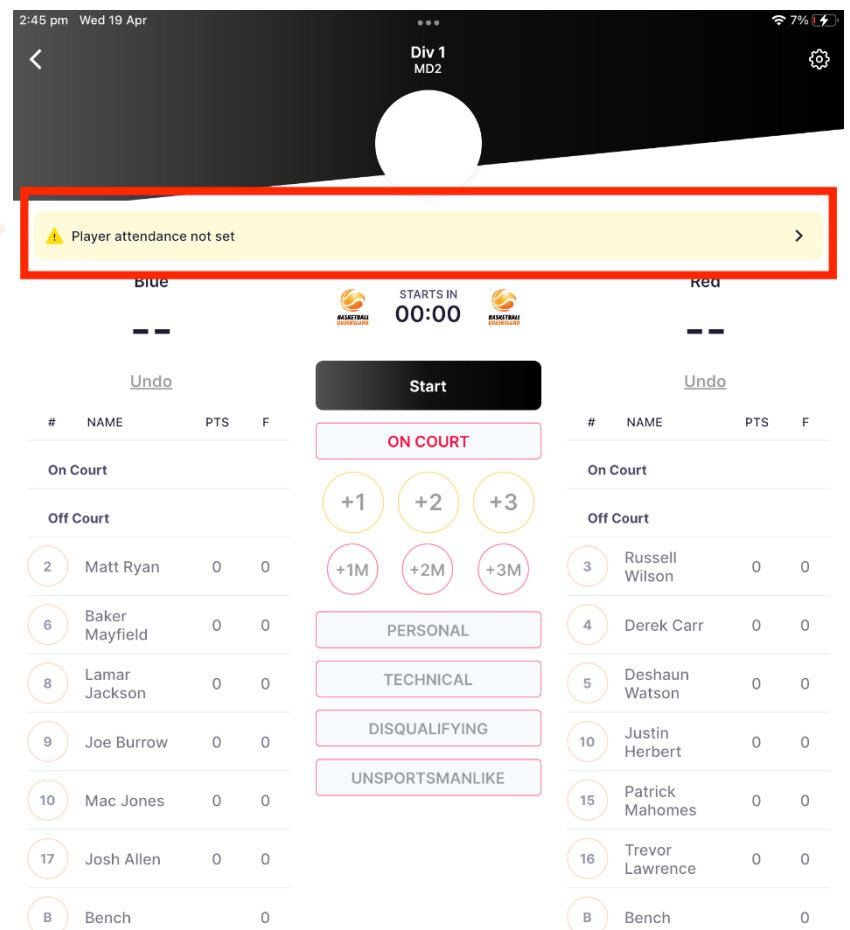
2:45 pm Wed 19 Apr

7%

Div 1
MD2

Player attendance not set

Blue

--

STARTS IN
00:00

BASKETBALL QUEENSLAND

BASKETBALL QUEENSLAND

Red

--

Undo

Start

Undo

| # | NAME | PTS | F |
|---|---|---|---|
| | On Court | | |
| | Off Court | | |
| 2 | Matt Ryan | 0 | 0 |
| 6 | Baker Mayfield | 0 | 0 |
| 8 | Lamar Jackson | 0 | 0 |
| 9 | Joe Burrow | 0 | 0 |
| 10 | Mac Jones | 0 | 0 |
| 17 | Josh Allen | 0 | 0 |
| B | Bench | | 0 |

ON COURT

+1 +2 +3

+1M +2M +3M

PERSONAL

TECHNICAL

DISQUALIFYING

UNSPORTSMANLIKE

| # | NAME | PTS | F |
|---|---|---|---|
| | On Court | | |
| | Off Court | | |
| 3 | Russell Wilson | 0 | 0 |
| 4 | Derek Carr | 0 | 0 |
| 5 | Deshaun Watson | 0 | 0 |
| 10 | Justin Herbert | 0 | 0 |
| 15 | Patrick Mahomes | 0 | 0 |
| 16 | Trevor Lawrence | 0 | 0 |
| B | Bench | | 0 |